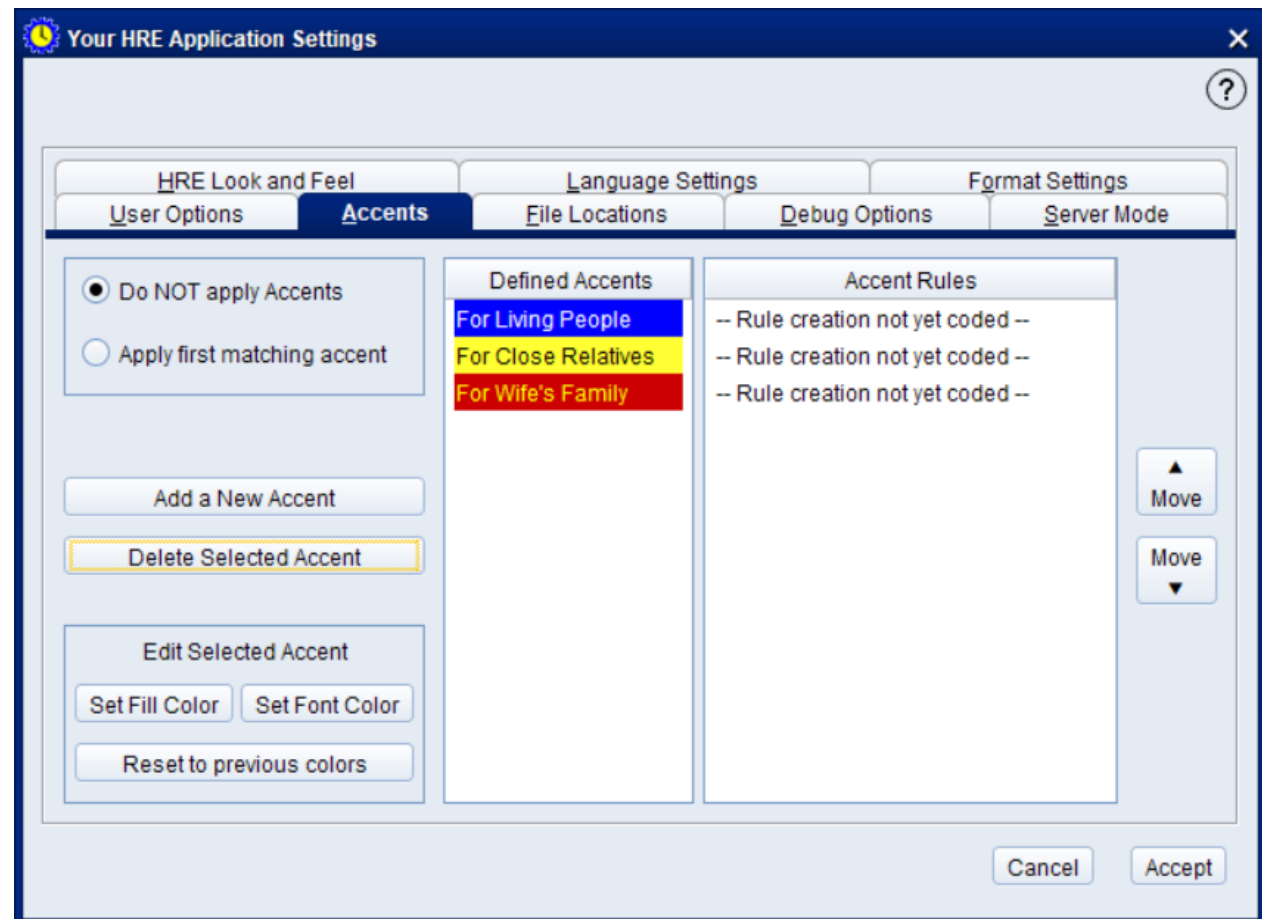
Your HRE Application Settings

✕

?

HRE Look and Feel
Language Settings
Format Settings
User Options
Accents
File Locations
Debug Options
Server Mode

Do NOT apply Accents

Apply first matching accent

Add a New Accent

Delete Selected Accent

Edit Selected Accent

Set Fill Color
Set Font Color

Reset to previous colors

Defined Accents

For Living People
For Close Relatives
For Wife's Family

Accent Rules

-- Rule creation not yet coded --
-- Rule creation not yet coded --
-- Rule creation not yet coded --

▲
Move

Move
▼

Cancel
Accept